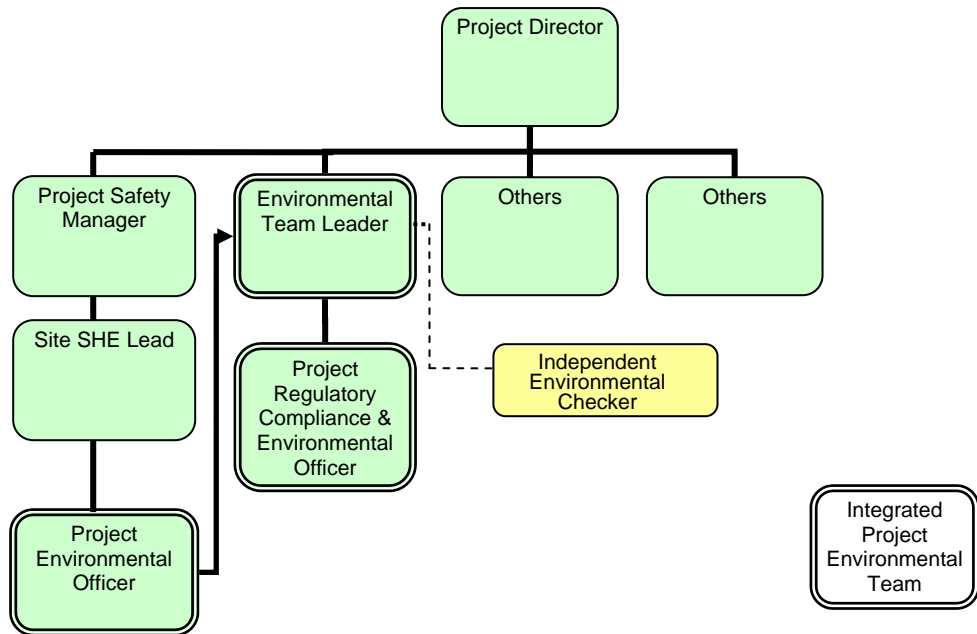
Project Director

Project Safety Manager

Environmental Team Leader

Others

Others

Site SHE Lead

Project Regulatory Compliance & Environmental Officer

Independent Environmental Checker

Project Environmental Officer

Integrated Project Environmental Team